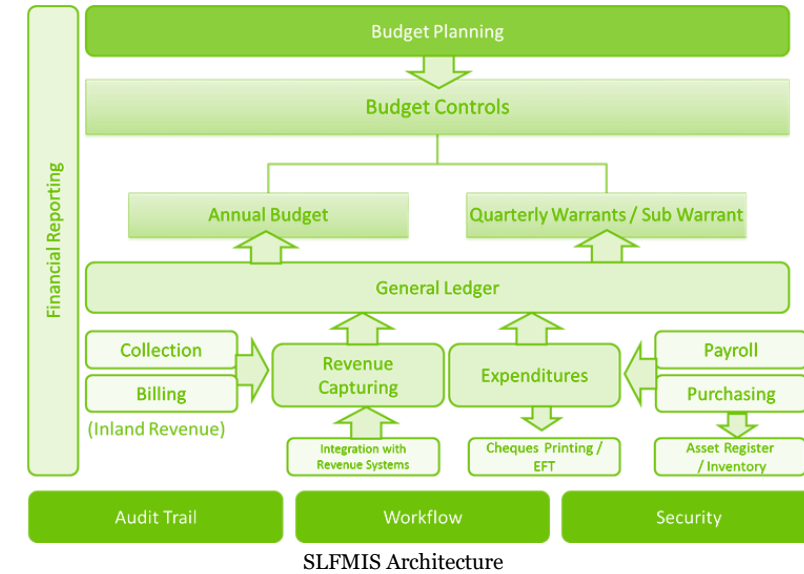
Financial Reporting

Budget Planning

Budget Controls

Annual Budget

Quarterly Warrants / Sub Warrant

General Ledger

Collection

Billing

(Inland Revenue)

Revenue Capturing

Expenditures

Payroll

Purchasing

Integration with Revenue Systems

Cheques Printing / EFT

Asset Register / Inventory

Audit Trail

Workflow

Security

SLFMIS Architecture